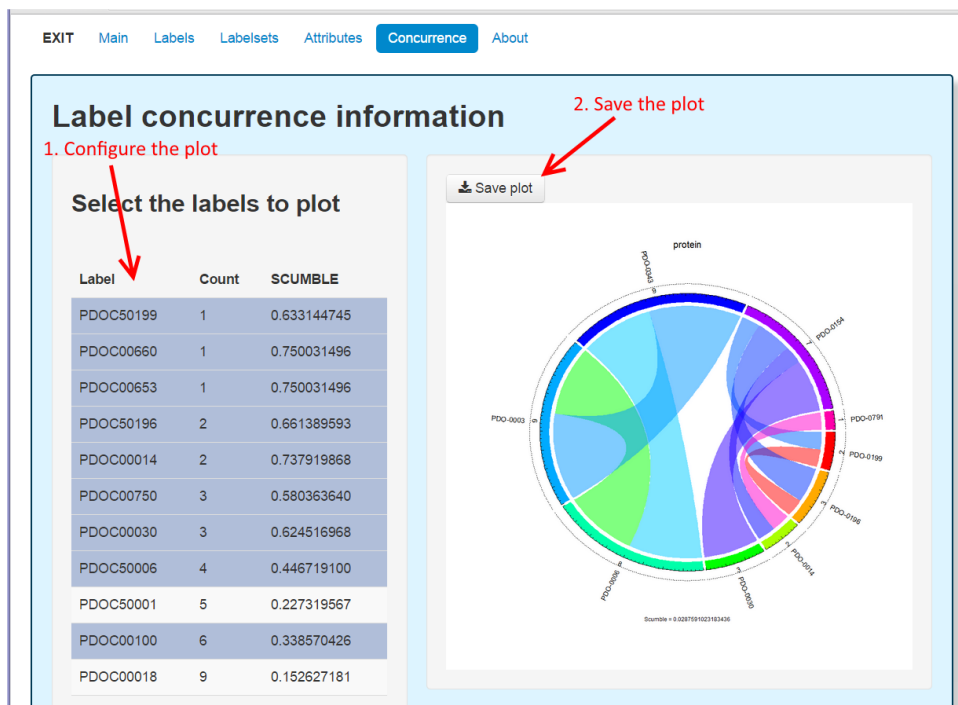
EXIT Main Labels Labelsets Attributes Concurrence About

Label concurrence information

1. Configure the plot

2. Save the plot

Select the labels to plot

| Label | Count | SCUMBLE |
|---|---|---|
| PDOC50199 | 1 | 0.633144745 |
| PDOC00660 | 1 | 0.750031496 |
| PDOC00653 | 1 | 0.750031496 |
| PDOC50196 | 2 | 0.661389593 |
| PDOC00014 | 2 | 0.737919868 |
| PDOC00750 | 3 | 0.580363640 |
| PDOC00030 | 3 | 0.624516968 |
| PDOC50006 | 4 | 0.446719100 |
| PDOC50001 | 5 | 0.227319567 |
| PDOC00100 | 6 | 0.338570426 |
| PDOC00018 | 9 | 0.152627181 |

Save plot

protein

PDO-0343 9

PDO-0154 7

PDO-0791 1

PDO-0199 2

PDO-0196 3

PDO-0014 2

PDO-0030 3

PDO-0006 8

PDO-0003 9

Scumble = 0.0287591023183436